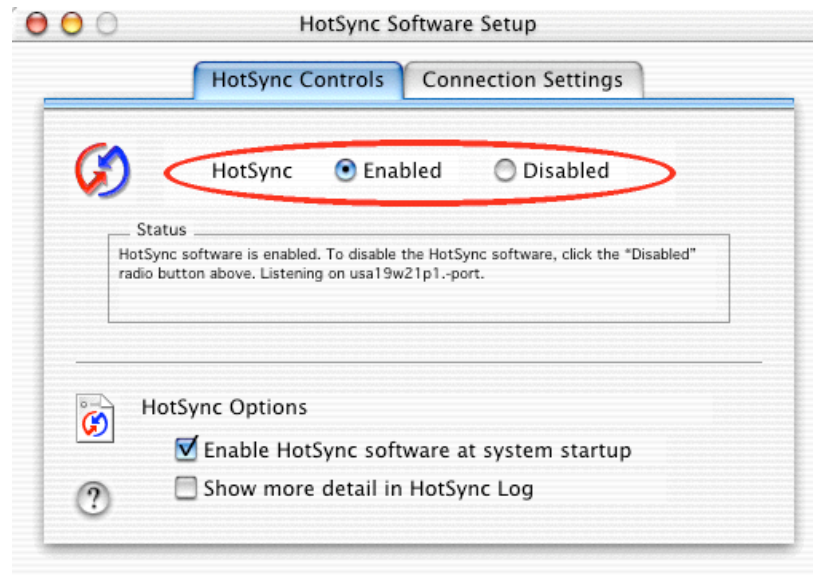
HotSync Software Setup

HotSync Controls

Connection Settings

HotSync

Enabled

Disabled

Status

HotSync software is enabled. To disable the HotSync software, click the "Disabled" radio button above. Listening on usa19w21p1.-port.

HotSync Options

Enable HotSync software at system startup

Show more detail in HotSync Log

?